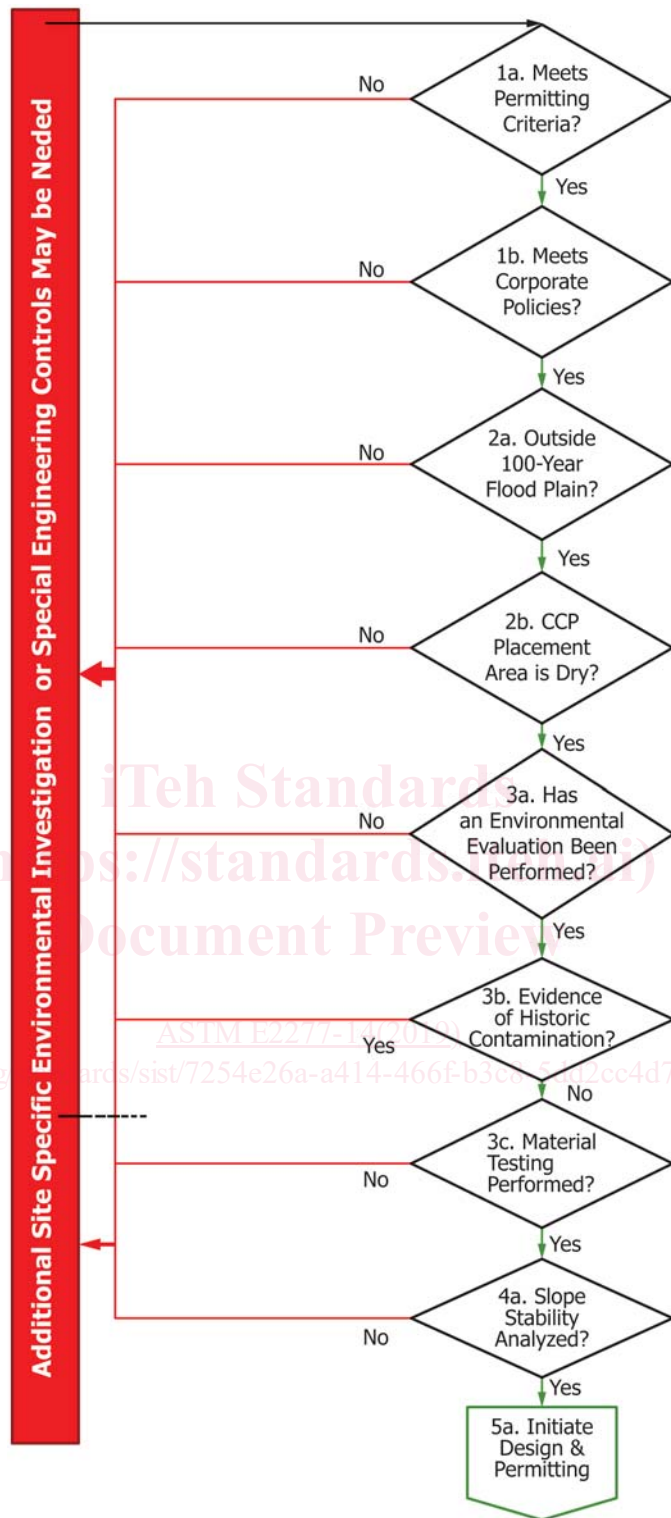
Additional Site Specific Environmental Investigation or Special Engineering Controls May be Neded

1a. Meets Permitting Criteria?

No

Yes

1b. Meets Corporate Policies?

No

Yes

2a. Outside 100-Year Flood Plain?

No

Yes

2b. CCP Placement Area is Dry?

No

Yes

3a. Has an Environmental Evaluation Been Performed?

No

Yes

3b. Evidence of Historic Contamination?

Yes

No

3c. Material Testing Performed?

No

Yes

4a. Slope Stability Analyzed?

No

Yes

5a. Initiate Design & Permitting

iTeh Standards
(https://standards.iteh.ai)
Document Preview
ASTM E2277-14(2019)
https://standards.iteh.ai/catalog/standards/sist/7254e26a-a414-466f-b3c8-5dd2cc4d7